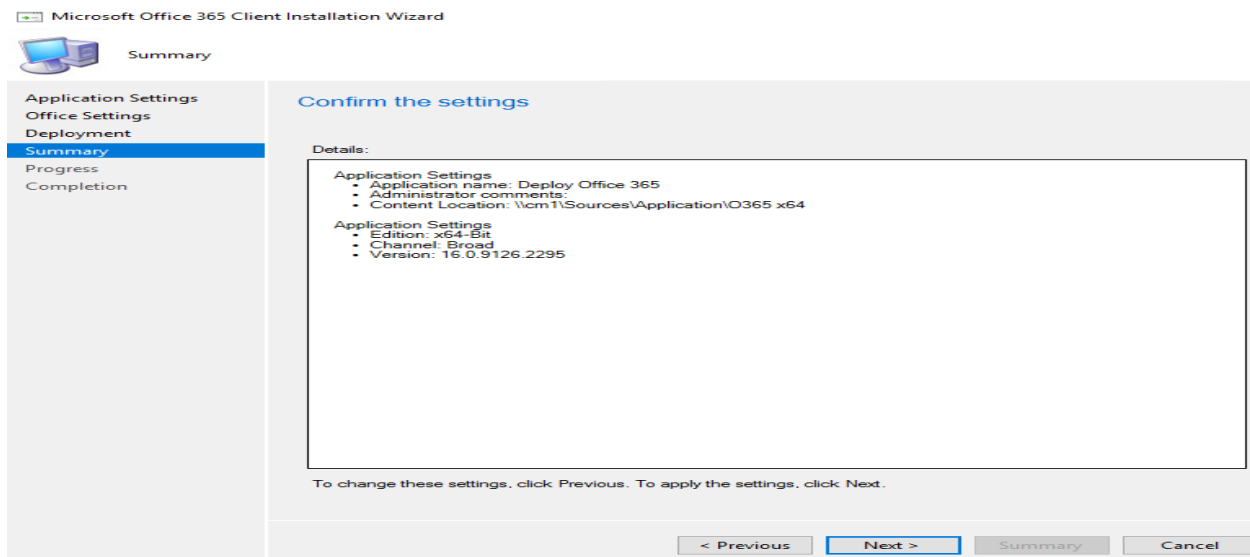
Microsoft Office 365 Client Installation Wizard

Summary

Application Settings
Office Settings
Deployment
Summary
Progress
Completion

Confirm the settings

Details:

Application Settings
• Application name: Deploy Office 365
• Administrator comments:
• Content Location: \\cm1\Sources\Application\O365 x64

Application Settings
• Edition: x64-Bit
• Channel: Broad
• Version: 16.0.9126.2295

To change these settings, click Previous. To apply the settings, click Next.

< Previous
Next >
Summary
Cancel